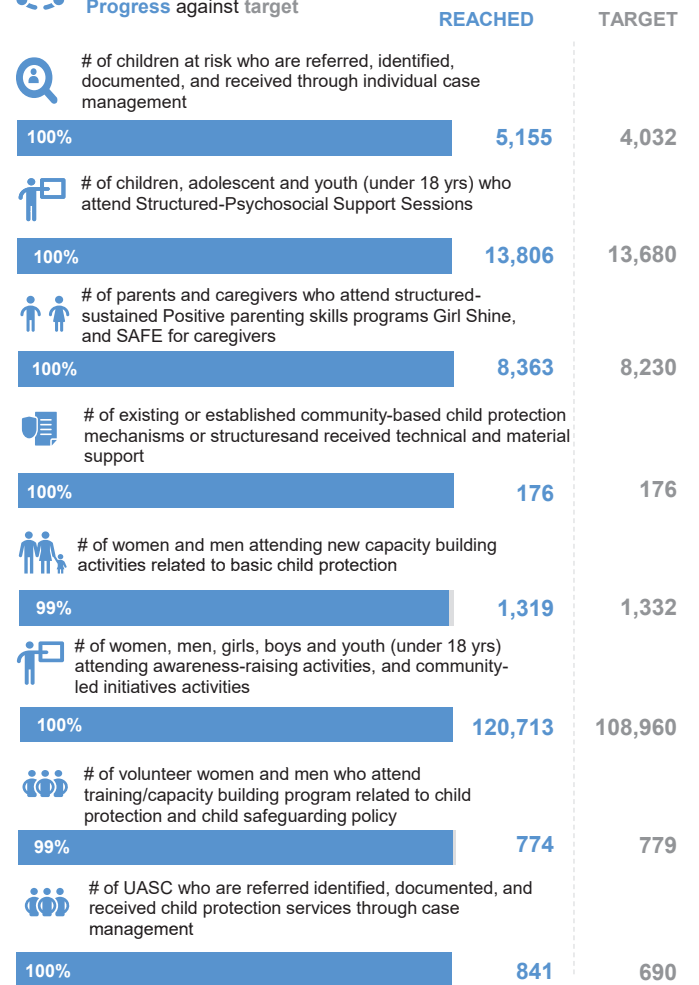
Progress against target

REACHED TARGET

# of children at risk who are referred, identified, documented, and received through individual case management

100% 5,155 4,032

# of children, adolescent and youth (under 18 yrs) who attend Structured-Psychosocial Support Sessions

100% 13,806 13,680

# of parents and caregivers who attend structured-sustained Positive parenting skills programs Girl Shine, and SAFE for caregivers

100% 8,363 8,230

# of existing or established community-based child protection mechanisms or structuresand received technical and material support

100% 176 176

# of women and men attending new capacity building activities related to basic child protection

99% 1,319 1,332

# of women, men, girls, boys and youth (under 18 yrs) attending awareness-raising activities, and community-led initiatives activities

100% 120,713 108,960

# of volunteer women and men who attend training/capacity building program related to child protection and child safeguarding policy

99% 774 779

# of UASC who are referred identified, documented, and received child protection services through case management

100% 841 690